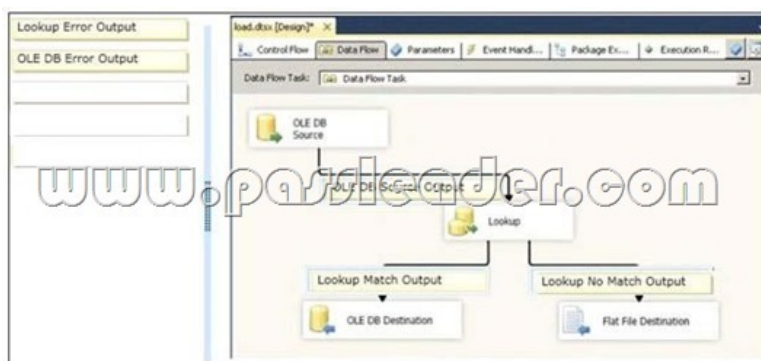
Lookup Error Output

OLE DB Error Output

load.dtsx [Design]* ×

Control Flow | Data Flow | Parameters | Event Handl... | Package Ex... | Execution R...

Data Flow Task: Data Flow Task

OLE DB Source

www.passleader.com

OLE DB Source Output

Lookup

Lookup Match Output

Lookup No Match Output

OLE DB Destination

Flat File Destination